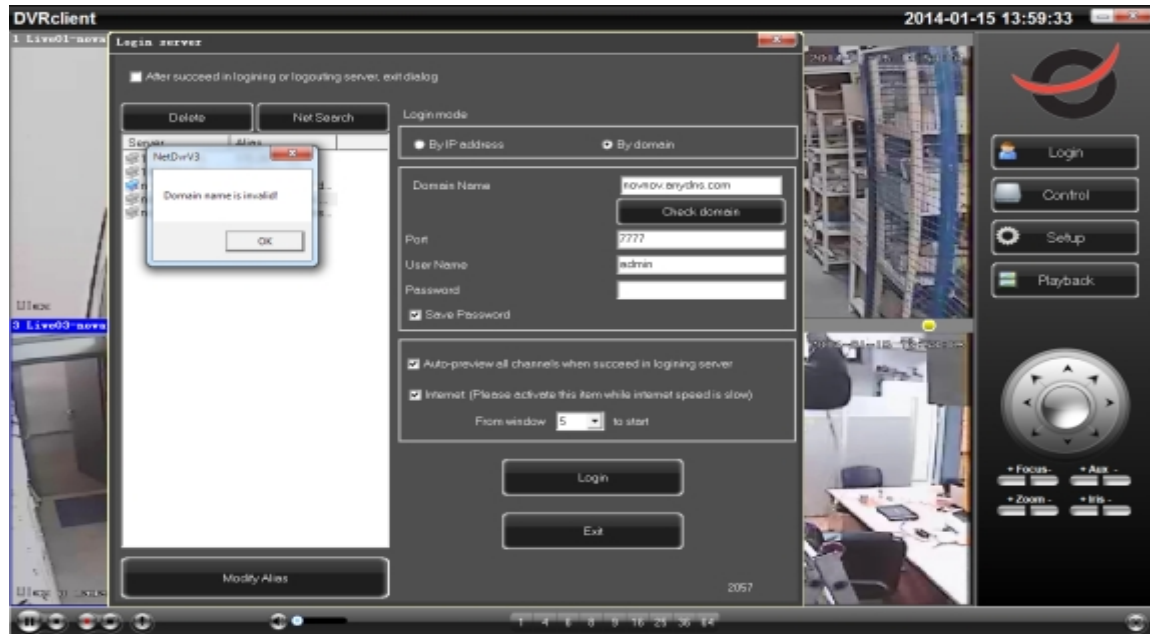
DVRclient
2014-01-15 13:59:33
1 Live01-nova
Login server
After succeed in logining or logouting server, exit dialog
Delete
Net Search
Server
Alias
NetDvrV3
Domain name is invalid!
OK
Login mode
By IP address
By domain
Domain Name
novnov.anydns.com
Check domain
Port
7777
User Name
admin
Password
Save Password
Auto-preview all channels when succeed in logining server
Internet (Please activate this item while internet speed is slow)
From window
5
to start
Login
Exit
Modify Alias
2057
3 Live03-nova
Login
Control
Setup
Playback
+ Focus -
+ Aux -
+ Zoom -
+ Iris -
1 4 6 8 9 16 25 36 64